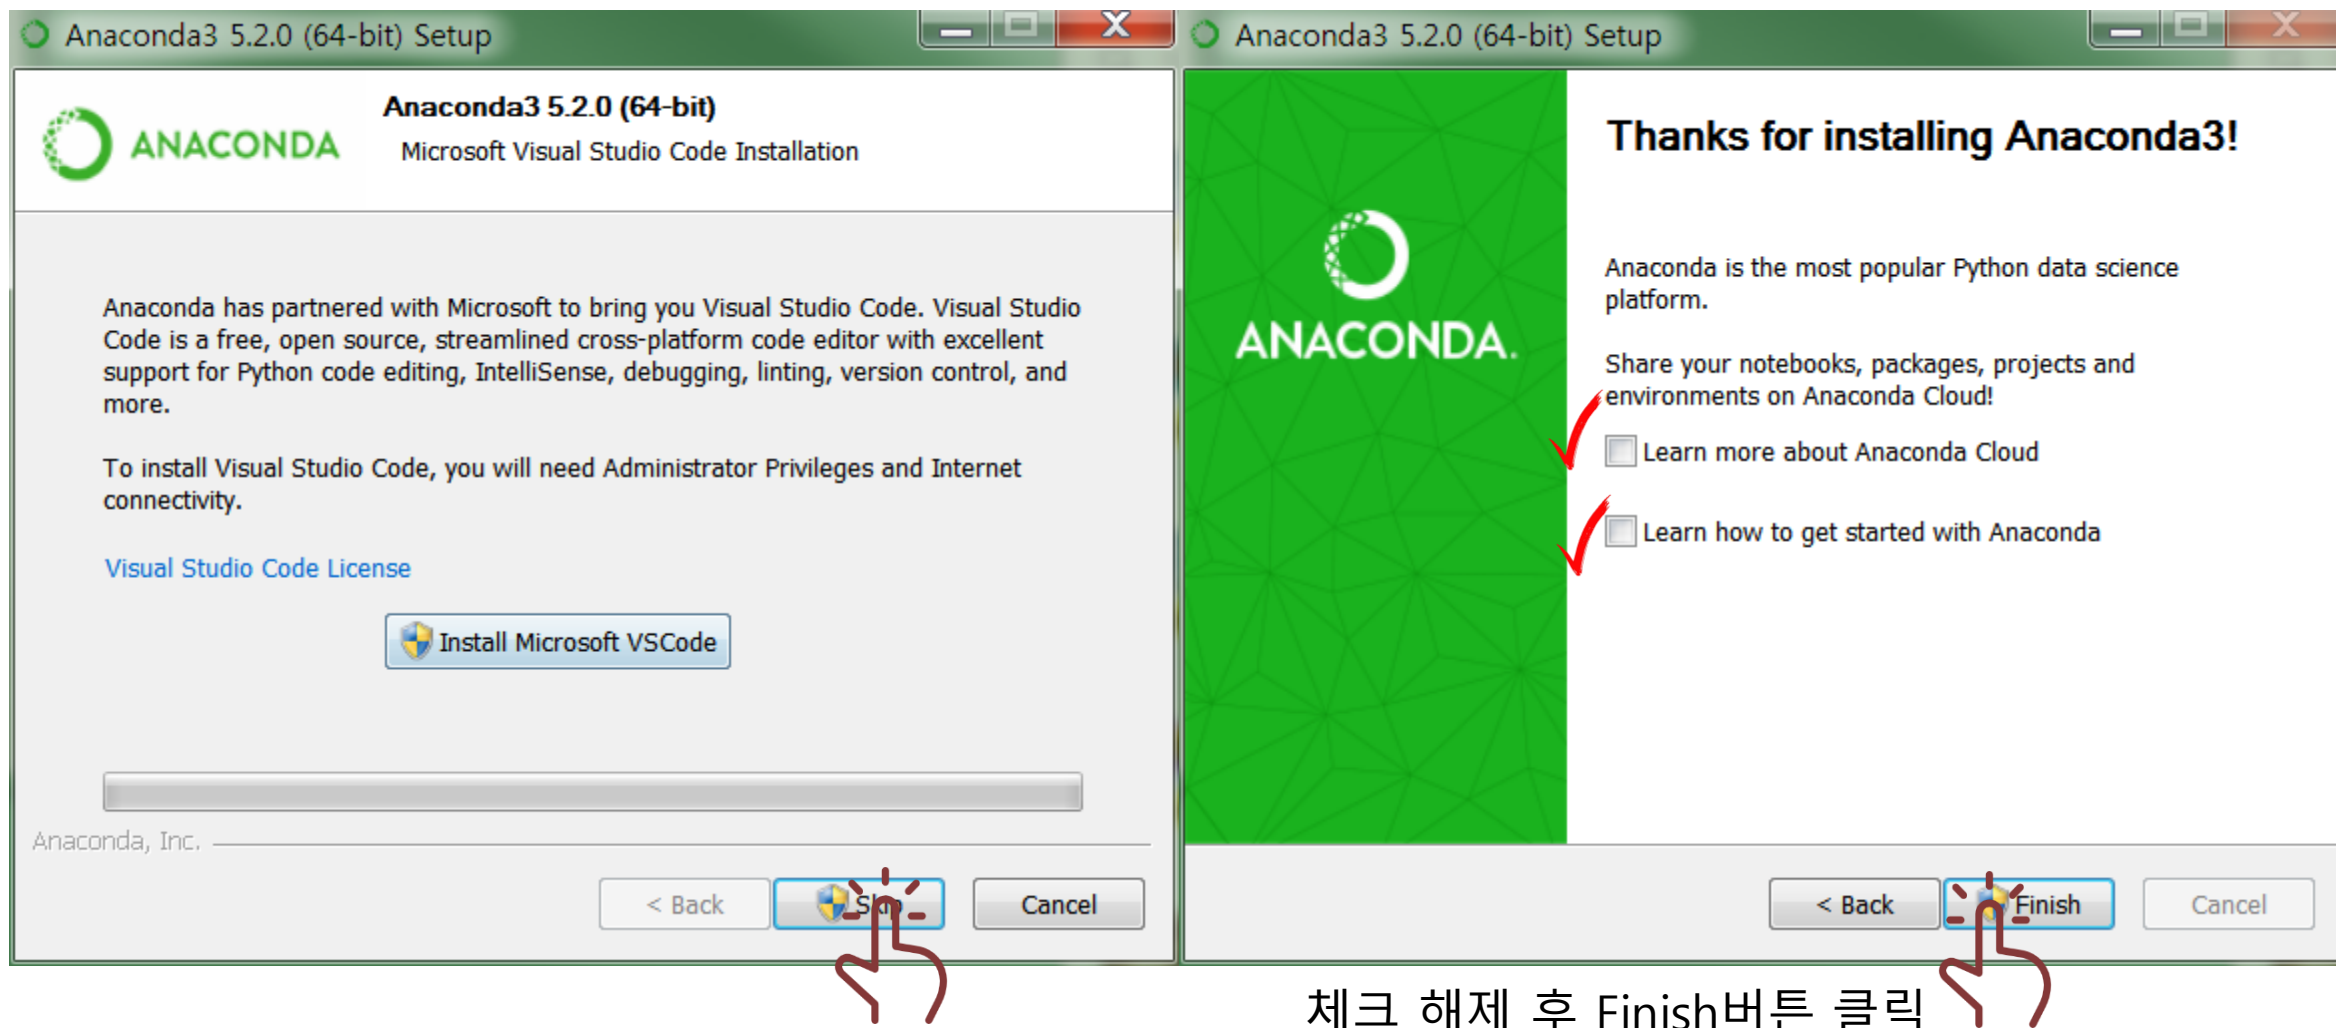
Anaconda3 5.2.0 (64-bit) Setup

ANACONDA

Anaconda3 5.2.0 (64-bit)

Microsoft Visual Studio Code Installation

Anaconda has partnered with Microsoft to bring you Visual Studio Code. Visual Studio Code is a free, open source, streamlined cross-platform code editor with excellent support for Python code editing, IntelliSense, debugging, linting, version control, and more.

To install Visual Studio Code, you will need Administrator Privileges and Internet connectivity.

Visual Studio Code License

Install Microsoft VSCode

Anaconda, Inc.

< Back

Skip

Cancel

Anaconda3 5.2.0 (64-bit) Setup

ANACONDA.

Thanks for installing Anaconda3!

Anaconda is the most popular Python data science platform.

Share your notebooks, packages, projects and environments on Anaconda Cloud!

Learn more about Anaconda Cloud

Learn how to get started with Anaconda

< Back

Finish

Cancel

체크 해제 후 Finish버튼 클릭